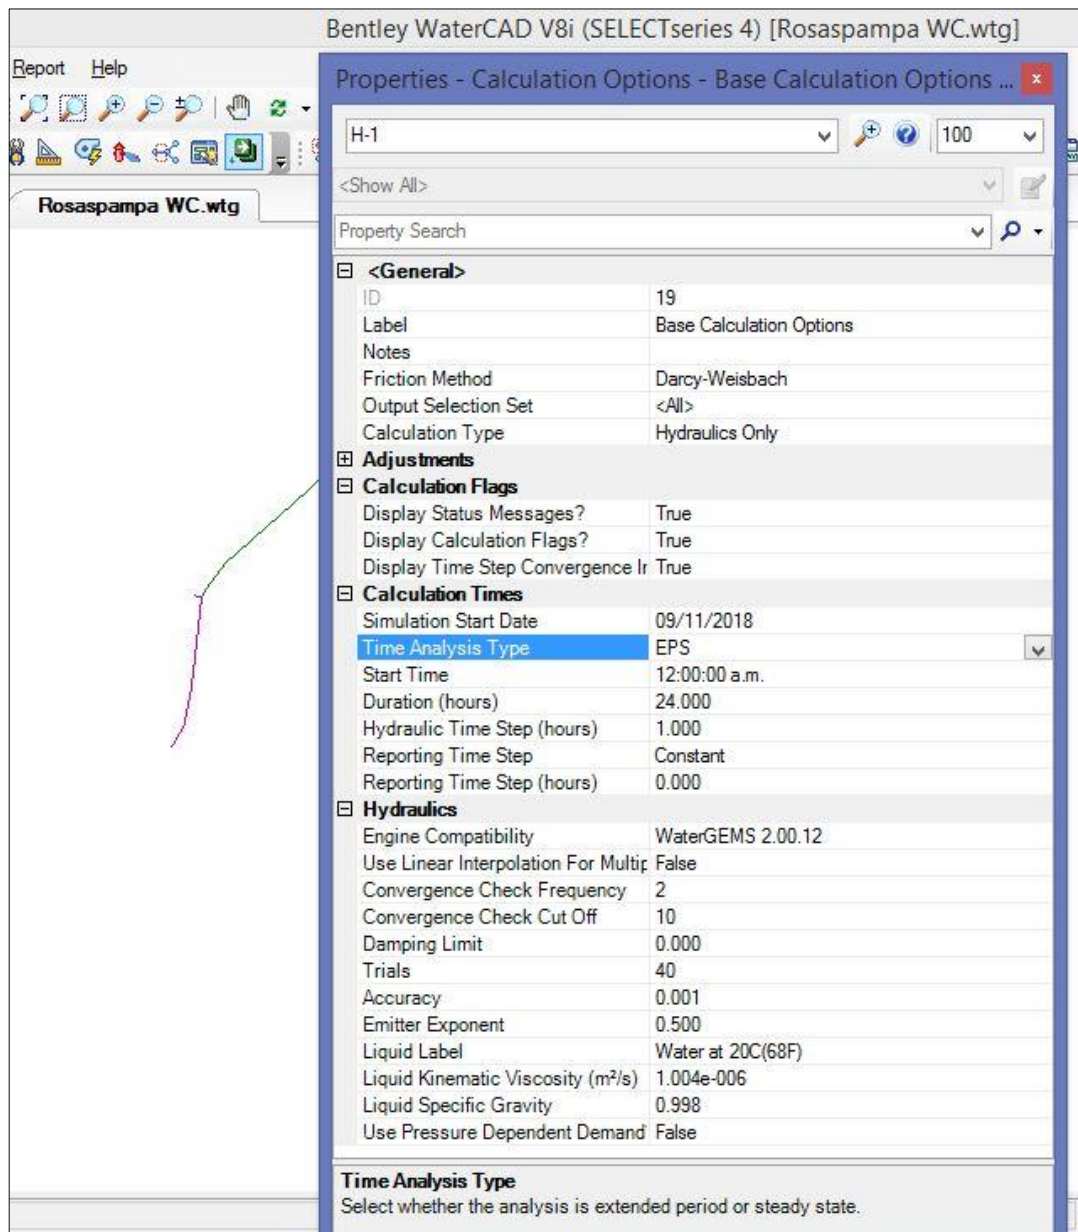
Bentley WaterCAD V8i (SELECTseries 4) [Rosaspampa WC.wtg]

Report Help

Rosaspampa WC.wtg

Properties - Calculation Options - Base Calculation Options ...

H-1

100

<Show All>

Property Search

| <General> | |
|---|---|
| ID | 19 |
| Label | Base Calculation Options |
| Notes | |
| Friction Method | Darcy-Weisbach |
| Output Selection Set | <All> |
| Calculation Type | Hydraulics Only |
| Adjustments | |
| Calculation Flags | |
| Display Status Messages? | True |
| Display Calculation Flags? | True |
| Display Time Step Convergence Ir | True |
| Calculation Times | |
| Simulation Start Date | 09/11/2018 |
| Time Analysis Type | EPS |
| Start Time | 12:00:00 a.m. |
| Duration (hours) | 24.000 |
| Hydraulic Time Step (hours) | 1.000 |
| Reporting Time Step | Constant |
| Reporting Time Step (hours) | 0.000 |
| Hydraulics | |
| Engine Compatibility | WaterGEMS 2.00.12 |
| Use Linear Interpolation For Multip | False |
| Convergence Check Frequency | 2 |
| Convergence Check Cut Off | 10 |
| Damping Limit | 0.000 |
| Trials | 40 |
| Accuracy | 0.001 |
| Emitter Exponent | 0.500 |
| Liquid Label | Water at 20C(68F) |
| Liquid Kinematic Viscosity ($m^2/s$) | 1.004e-006 |
| Liquid Specific Gravity | 0.998 |
| Use Pressure Dependent Demand | False |

Time Analysis Type
Select whether the analysis is extended period or steady state.